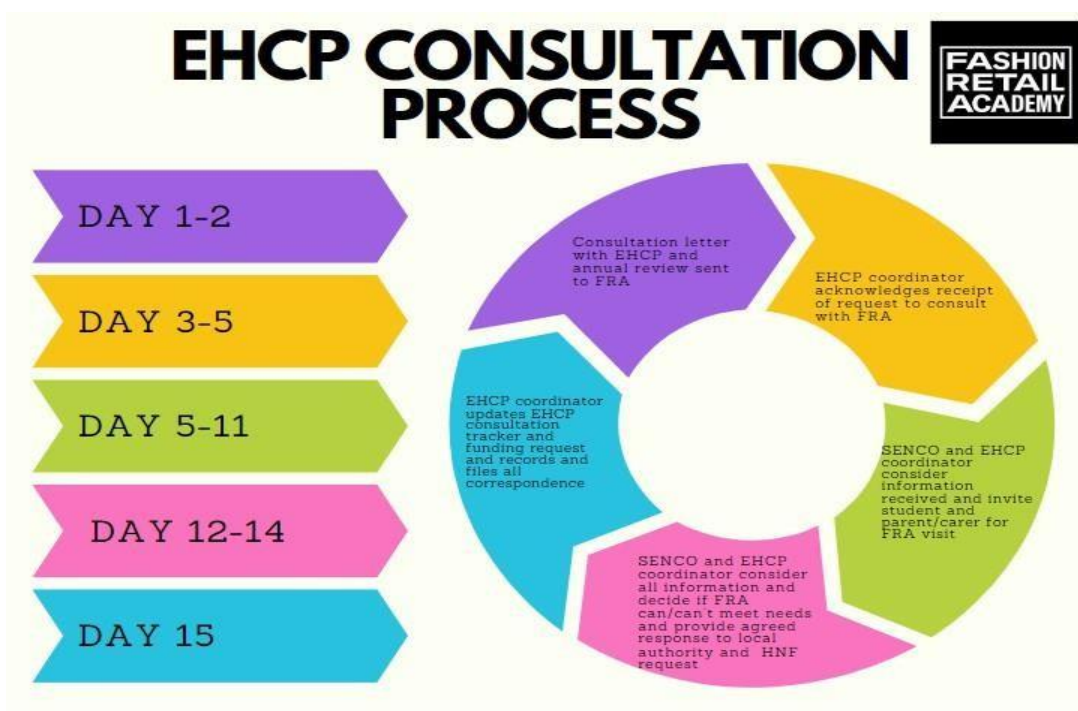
EHCP CONSULTATION PROCESS

FASHION RETAIL ACADEMY

DAY 1-2

DAY 3-5

DAY 5-11

DAY 12-14

DAY 15

Consultation letter with EHCP and annual review sent to FRA

EHCP coordinator acknowledges receipt of request to consult with FRA

SENCO and EHCP coordinator consider information received and invite student and parent/carer for FRA visit

SENCO and EHCP coordinator consider all information and decide if FRA can/can't meet needs and provide agreed response to local authority and HNF request

EHCP coordinator updates EHCP consultation tracker and funding request and records and files all correspondence